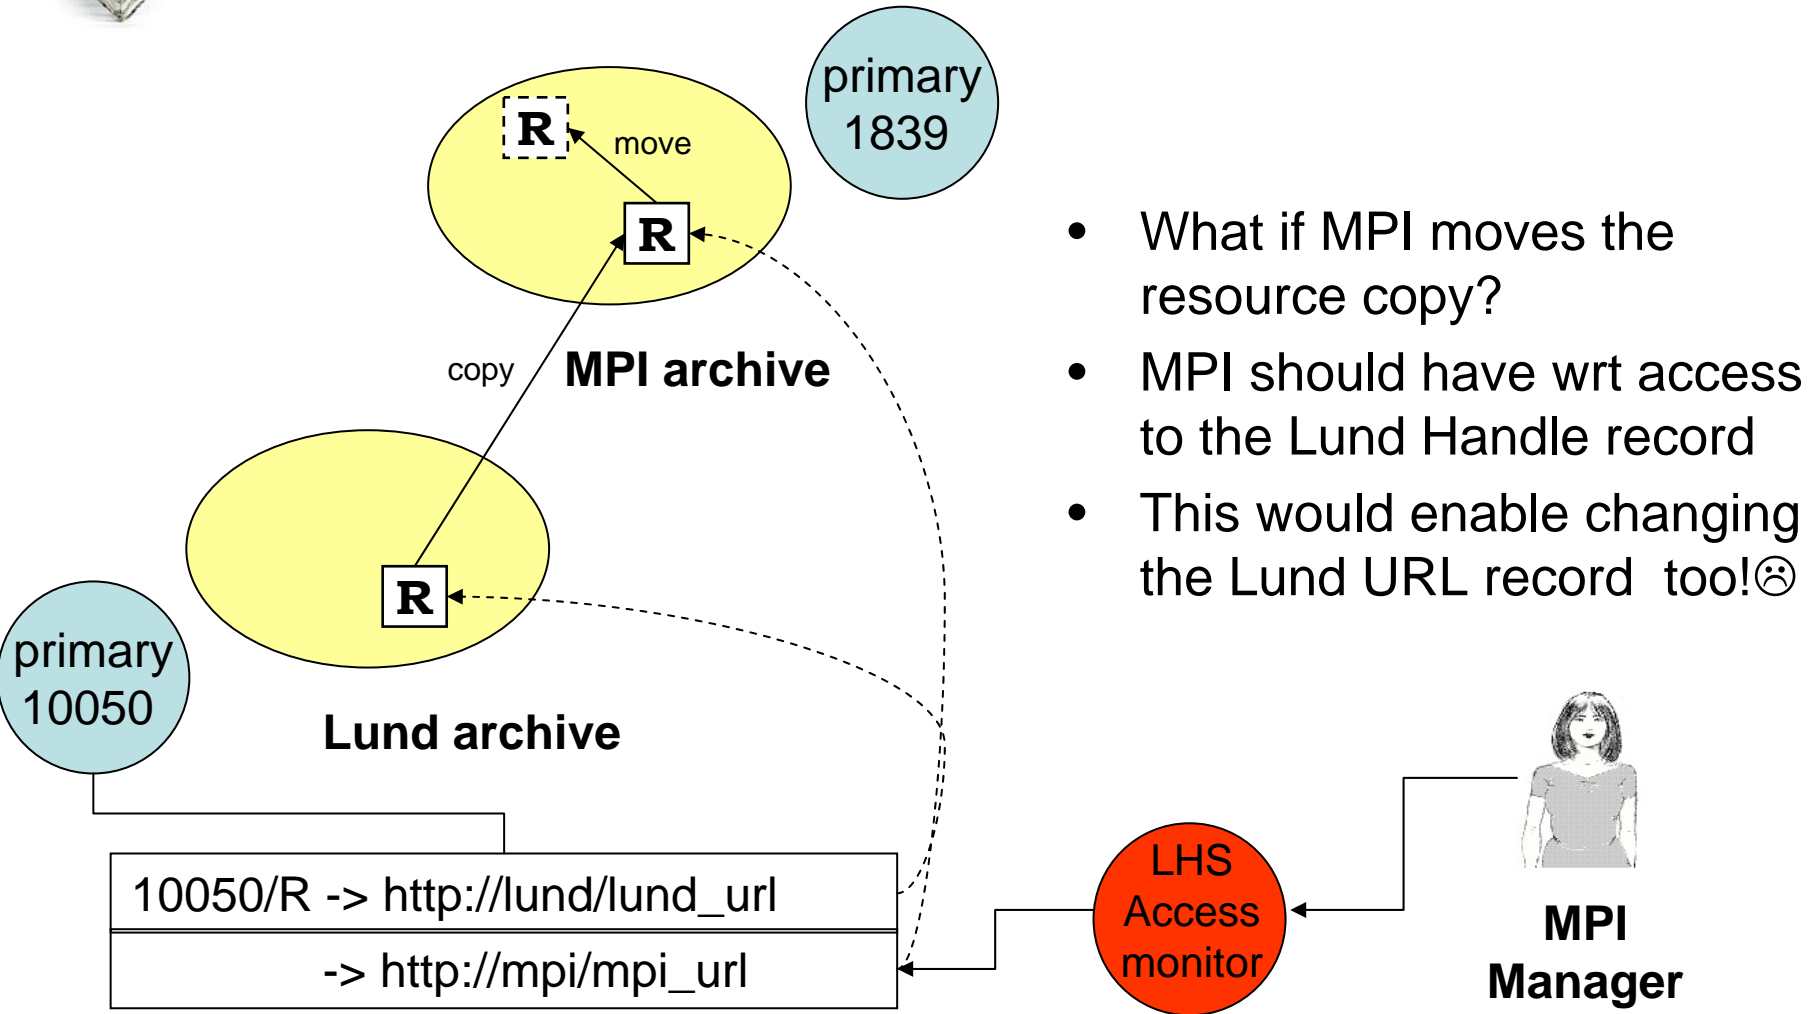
primary 1839

R

move

R

copy

MPI archive

R

primary 10050

Lund archive

10050/R -> http://lund/lund_url

-> http://mpi/mpi_url

• What if MPI moves the resource copy?

• MPI should have wrt access to the Lund Handle record

• This would enable changing the Lund URL record too!☹

LHS Access monitor

MPI Manager